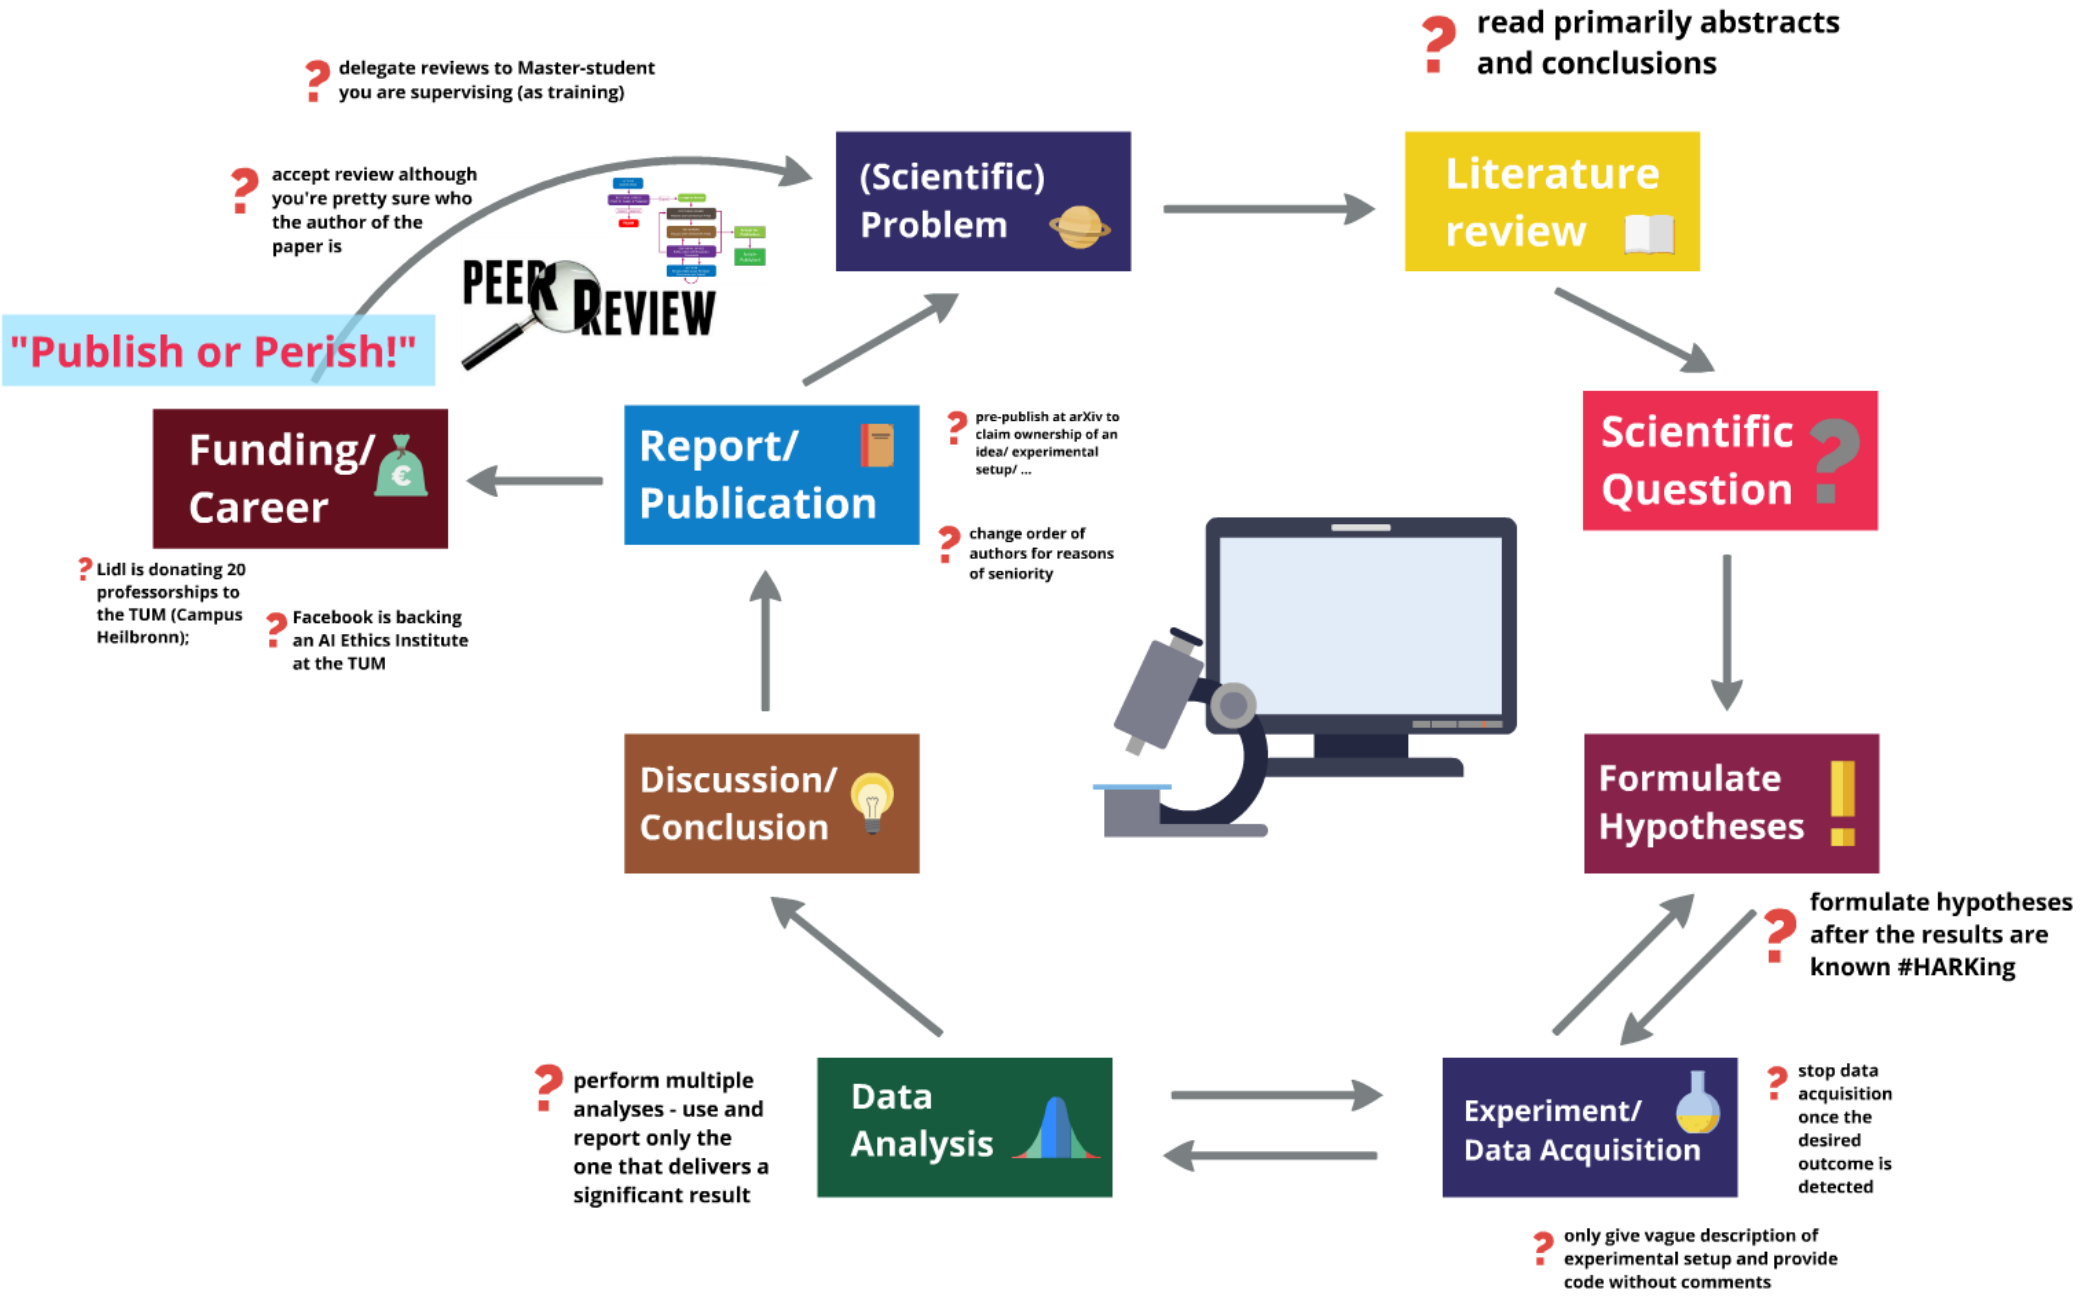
? delegate reviews to Master-student you are supervising (as training)

? read primarily abstracts and conclusions

? accept review although you're pretty sure who the author of the paper is

PEER REVIEW

(Scientific) Problem

Literature review

"Publish or Perish!"

Funding/ Career

Report/ Publication

? pre-publish at arXiv to claim ownership of an idea/ experimental setup/ ...

Scientific Question

? change order of authors for reasons of seniority

? Lidl is donating 20 professorships to the TUM (Campus Heilbronn);

? Facebook is backing an AI Ethics Institute at the TUM

Discussion/ Conclusion

Formulate Hypotheses

? formulate hypotheses after the results are known #HARKing

? perform multiple analyses - use and report only the one that delivers a significant result

Data Analysis

Experiment/ Data Acquisition

? stop data acquisition once the desired outcome is detected

? only give vague description of experimental setup and provide code without comments